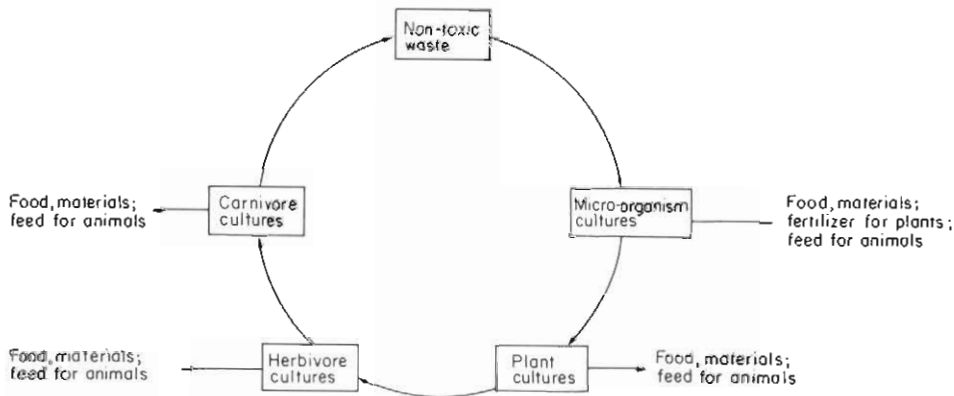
Non-toxic waste

Food, materials; feed for animals

Carnivore cultures

Micro-organism cultures

Food, materials; fertilizer for plants; feed for animals

Food, materials; feed for animals

Herbivore cultures

Plant cultures

Food, materials; feed for animals